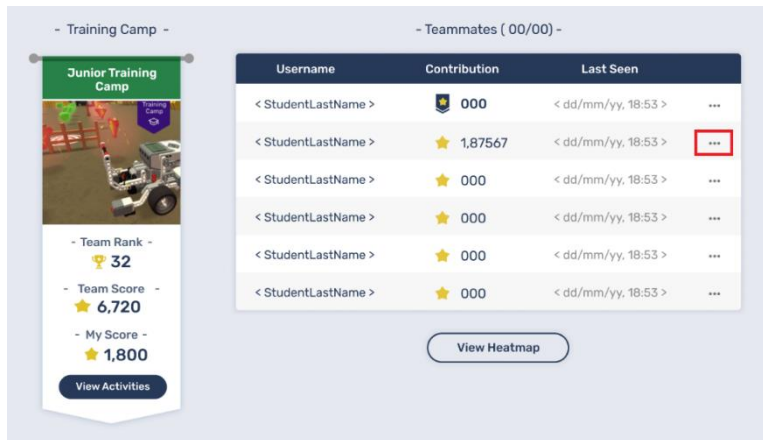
- Training Camp -

Junior Training Camp

Training Camp

- Team Rank -
32

- Team Score -
6,720

- My Score -
1,800

View Activities

- Teammates ( 00/00) -

| Username | Contribution | Last Seen | |
|---|---|---|---|
| < StudentLastName > | 000 | < dd/mm/yy, 18:53 > | ... |
| < StudentLastName > | 1,87567 | < dd/mm/yy, 18:53 > | ... |
| < StudentLastName > | 000 | < dd/mm/yy, 18:53 > | ... |
| < StudentLastName > | 000 | < dd/mm/yy, 18:53 > | ... |
| < StudentLastName > | 000 | < dd/mm/yy, 18:53 > | ... |
| < StudentLastName > | 000 | < dd/mm/yy, 18:53 > | ... |

View Heatmap